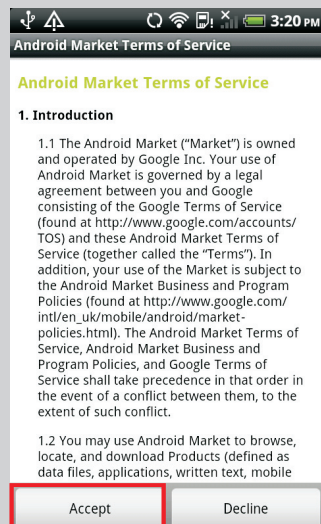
3:20 PM

Android Market Terms of Service

Android Market Terms of Service

1. Introduction

1.1 The Android Market ("Market") is owned and operated by Google Inc. Your use of Android Market is governed by a legal agreement between you and Google consisting of the Google Terms of Service (found at http://www.google.com/accounts/TOS) and these Android Market Terms of Service (together called the "Terms"). In addition, your use of the Market is subject to the Android Market Business and Program Policies (found at http://www.google.com/intl/en_uk/mobile/android/market-policies.html). The Android Market Terms of Service, Android Market Business and Program Policies, and Google Terms of Service shall take precedence in that order in the event of a conflict between them, to the extent of such conflict.

1.2 You may use Android Market to browse, locate, and download Products (defined as data files, applications, written text, mobile

Accept

Decline